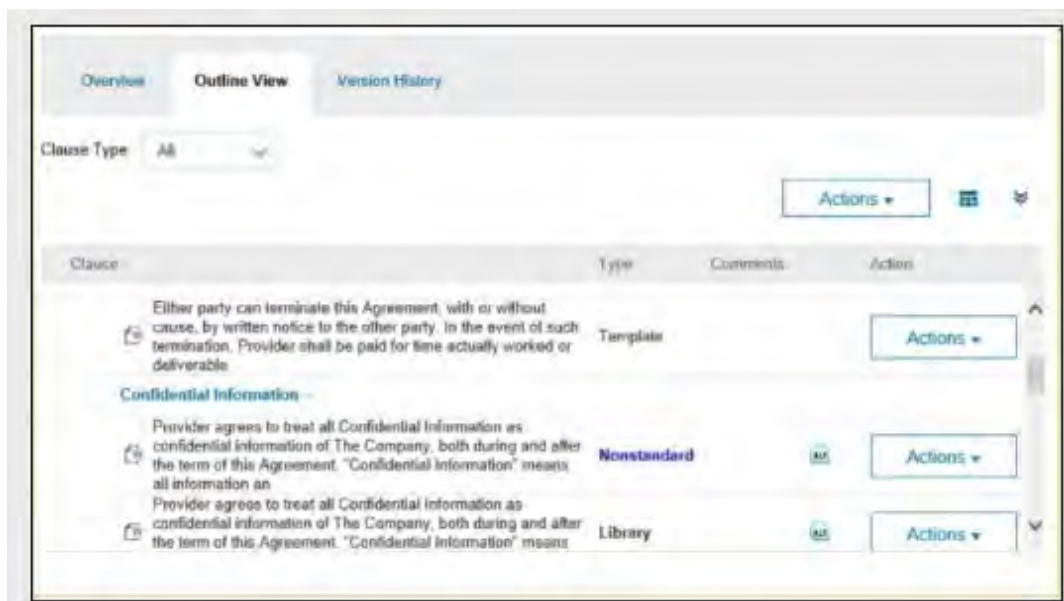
Overview Outline View Version History

Clause Type All

Actions ▾

| Clause | Type | Comments | Action |
|---|---|---|---|
| Either party can terminate this Agreement, with or without cause, by written notice to the other party. In the event of such termination, Provider shall be paid for time actually worked or deliverable | Template | | Actions ▾ |
| Confidential Information – | | | |
| Provider agrees to treat all Confidential Information as confidential information of The Company, both during and after the term of this Agreement. "Confidential Information" means all information an | Nonstandard | | Actions ▾ |
| Provider agrees to treat all Confidential Information as confidential information of The Company, both during and after the term of this Agreement. "Confidential Information" means | Library | | Actions ▾ |